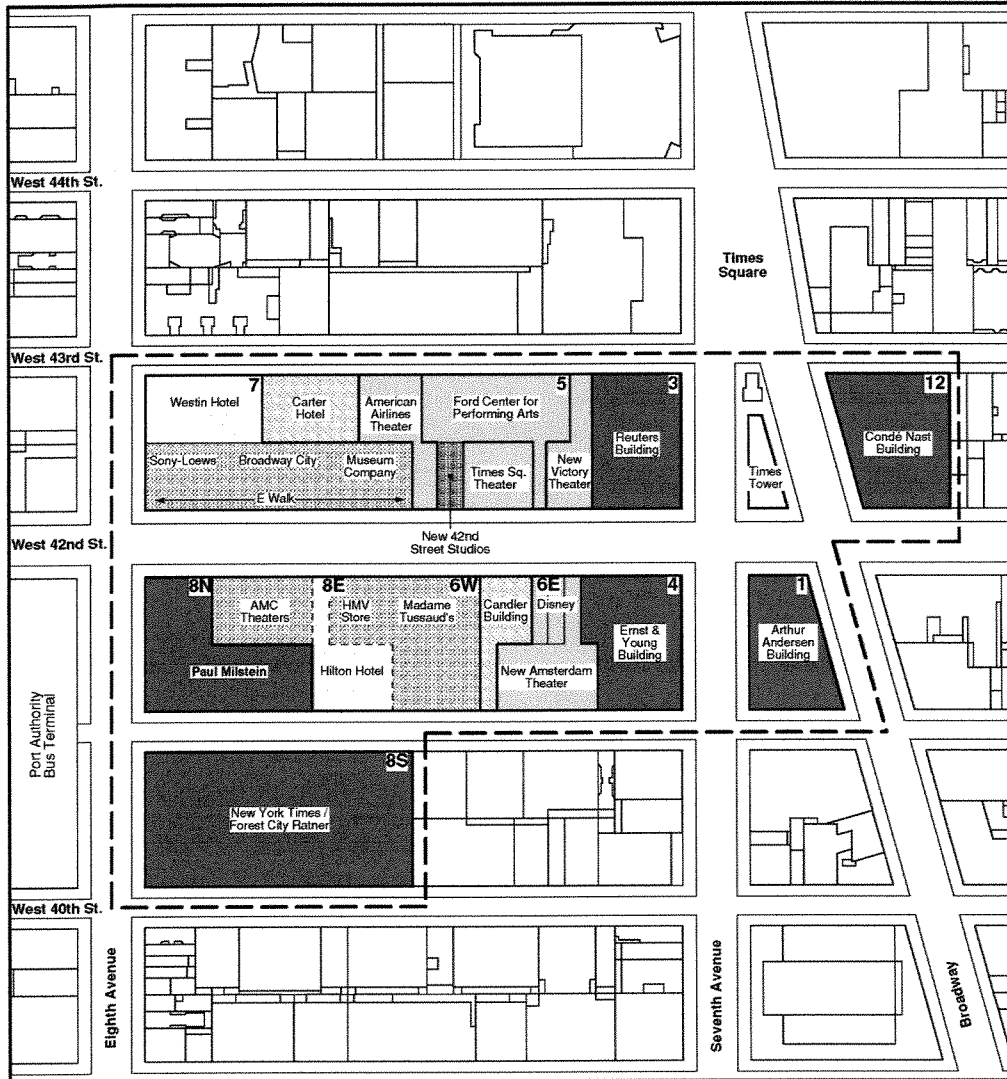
West 44th St.

Times Square

West 43rd St.

7 Westin Hotel

Carter Hotel

American Airlines Theater

5 Ford Center for Performing Arts

3 Reuters Building

12 Condé Nast Building

Sony-Loews

Broadway City

Museum Company

E Walk

Times Sq. Theater

New Victory Theater

Times Tower

New 42nd Street Studios

West 42nd St.

8N AMC Theaters

8E HMV Store

6W Madame Tussaud's

Candler Building

6E Disney

4 Ernst & Young Building

1 Arthur Andersen Building

Paul Milstein

Hilton Hotel

New Amsterdam Theater

Port Authority Bus Terminal

8S New York Times / Forest City Ratner

West 40th St.

Eighth Avenue

Seventh Avenue

Broadway